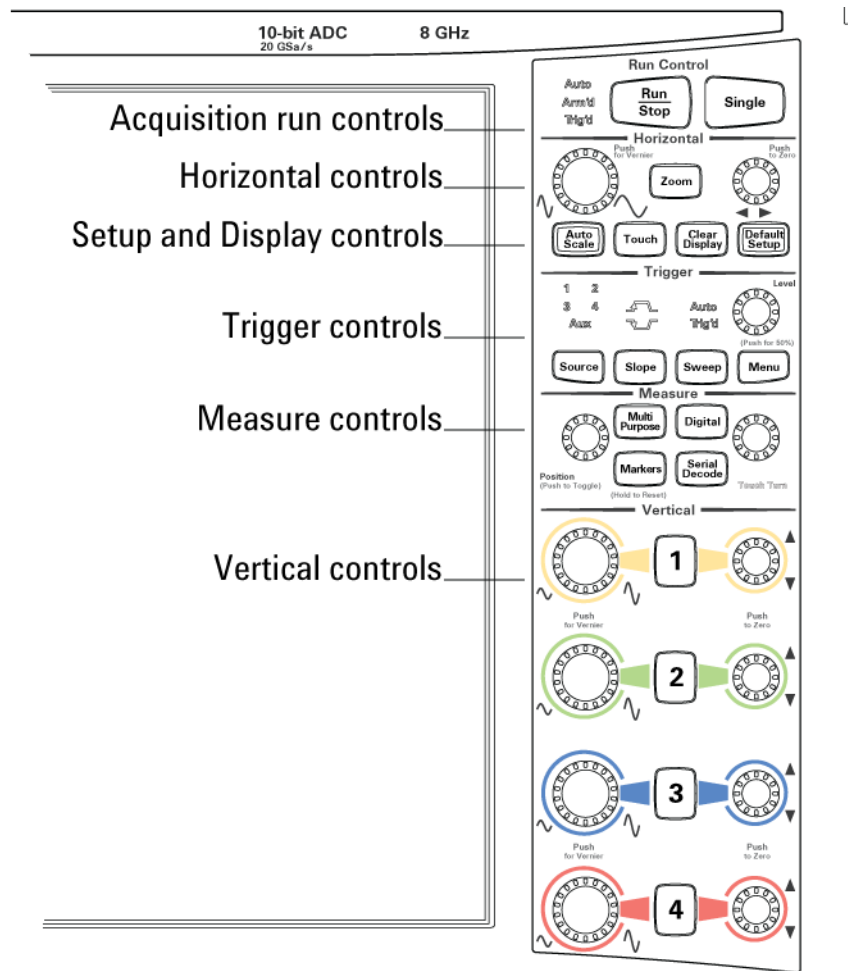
10-bit ADC
20 GSa/s
8 GHz

Run Control
Auto
Arm'd
Trig'd
Run
Stop
Single

Acquisition run controls

Horizontal
Push for Vernier
Push to Zero
Zoom

Horizontal controls

Auto Scale
Touch
Clear Display
Default Setup

Setup and Display controls

Trigger
1 2
3 4
Aux
Auto
Trig'd
Level
(Push for 50%)
Source
Slope
Sweep
Menu

Trigger controls

Measure
Multi Purpose
Digital
Markers
Serial Decode
Position
(Push to Toggle)
(Hold to Reset)
Touch Turn

Measure controls

Vertical
1
Push for Vernier
Push to Zero
2
3
Push for Vernier
Push to Zero
4

Vertical controls